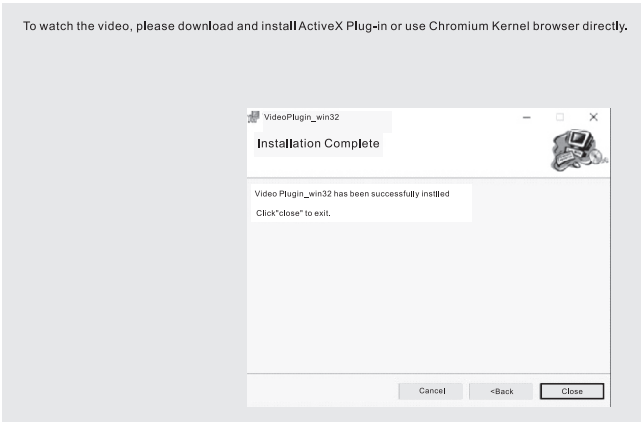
To watch the video, please download and install ActiveX Plug-in or use Chromium Kernel browser directly.

VideoPlugin_win32

Installation Complete

Video Plugin_win32 has been successfully instlled

Click"close" to exit.

Cancel

<Back

Close